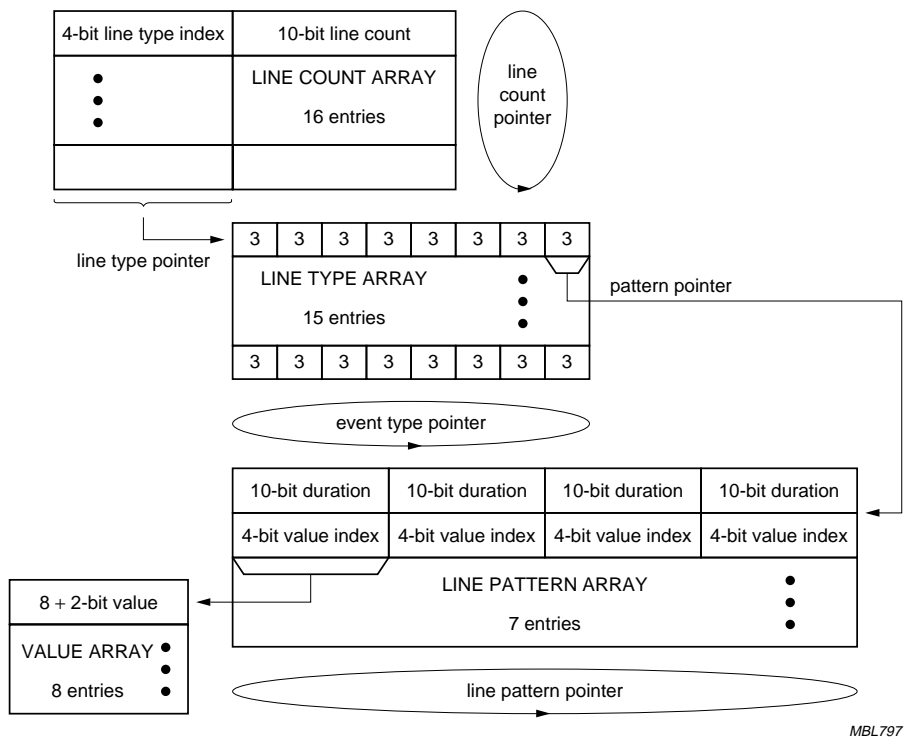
4-bit line type index

10-bit line count

LINE COUNT ARRAY

16 entries

line count pointer

line type pointer

| 3 | 3 | 3 | 3 | 3 | 3 | 3 | 3 |
|---|---|---|---|---|---|---|---|

LINE TYPE ARRAY

15 entries

| 3 | 3 | 3 | 3 | 3 | 3 | 3 | 3 |
|---|---|---|---|---|---|---|---|

pattern pointer

event type pointer

| 10-bit duration | 10-bit duration | 10-bit duration | 10-bit duration |
|---|---|---|---|
| 4-bit value index | 4-bit value index | 4-bit value index | 4-bit value index |

LINE PATTERN ARRAY

7 entries

$8 + 2$-bit value

VALUE ARRAY

8 entries

line pattern pointer

MBL797